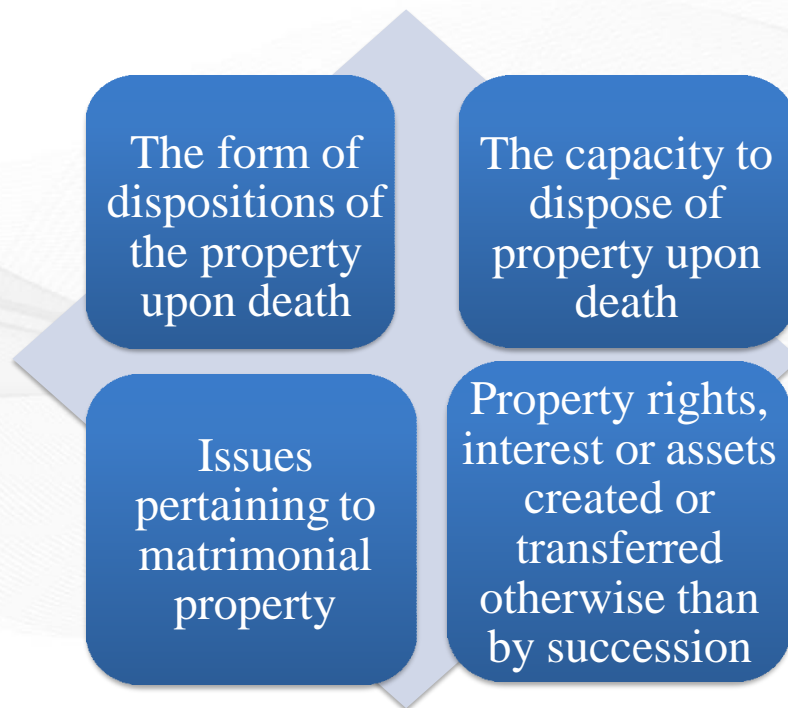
The form of dispositions of the property upon death

The capacity to dispose of property upon death

Issues pertaining to matrimonial property

Property rights, interest or assets created or transferred otherwise than by succession